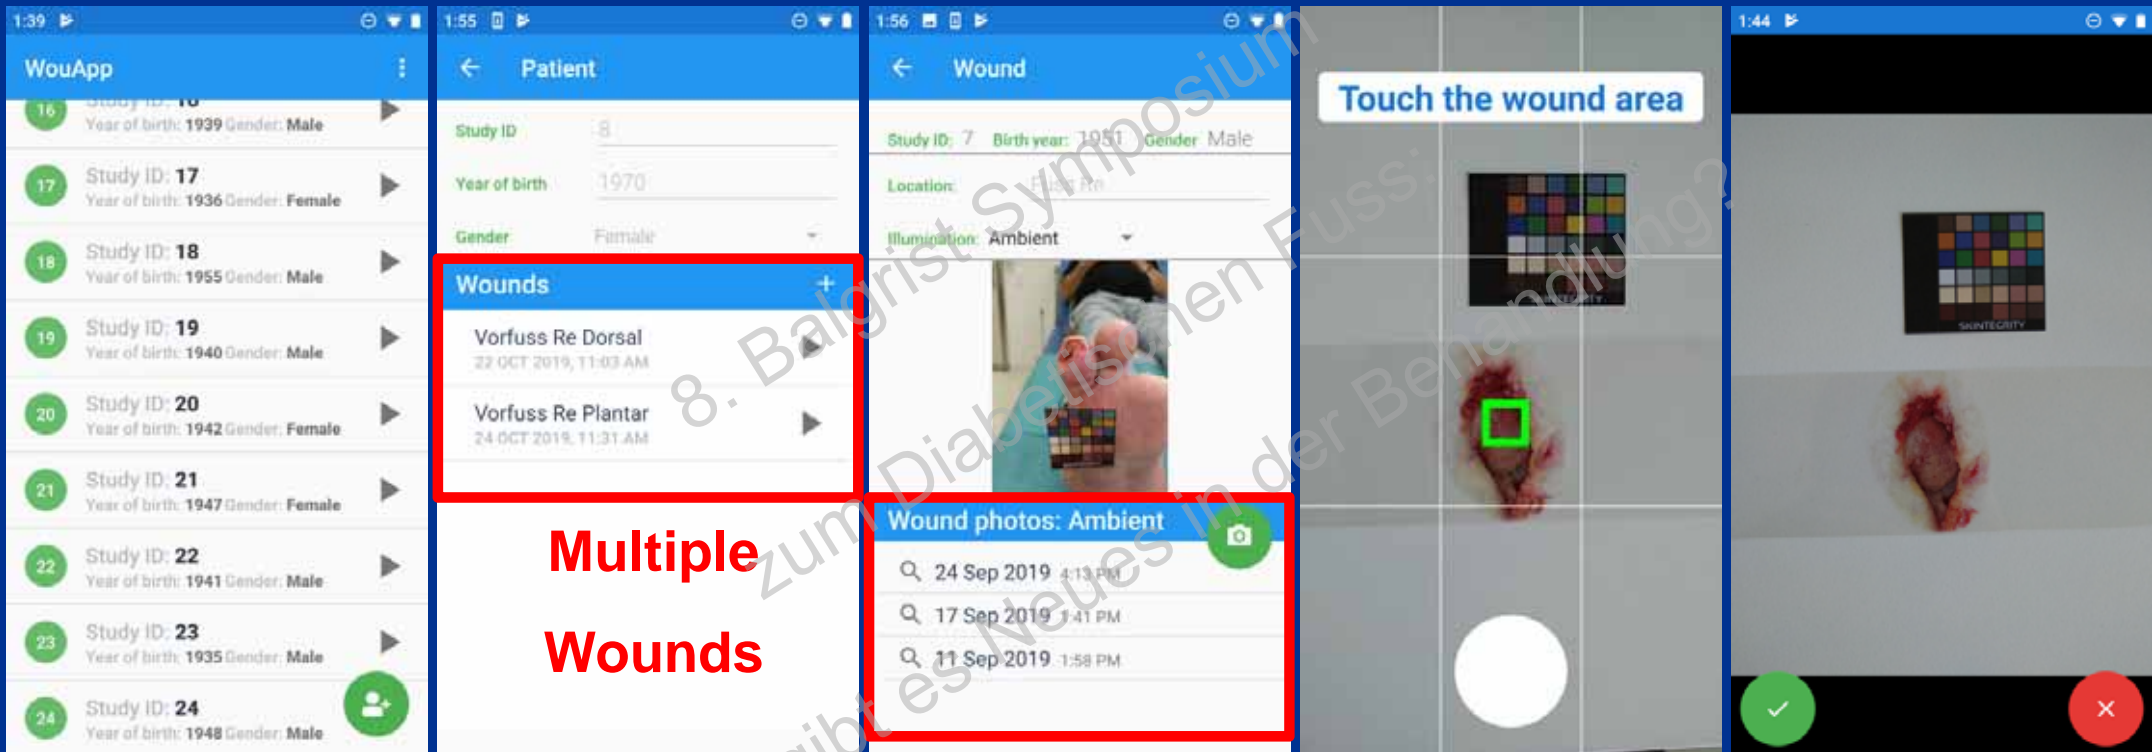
1:39

WouApp

16 Study ID: 16 Year of birth: 1939 Gender: Male

17 Study ID: 17 Year of birth: 1936 Gender: Female

18 Study ID: 18 Year of birth: 1955 Gender: Male

19 Study ID: 19 Year of birth: 1940 Gender: Male

20 Study ID: 20 Year of birth: 1942 Gender: Female

21 Study ID: 21 Year of birth: 1947 Gender: Female

22 Study ID: 22 Year of birth: 1941 Gender: Male

23 Study ID: 23 Year of birth: 1935 Gender: Male

24 Study ID: 24 Year of birth: 1948 Gender: Male

1:55

Patient

Study ID 8

Year of birth 1970

Gender Female

Wounds +

Vorfuss Re Dorsal
22 OCT 2019, 11:03 AM

Vorfuss Re Plantar
24 OCT 2019, 11:31 AM

Multiple

Wounds

1:56

Wound

Study ID: 7 Birth year: 1951 Gender Male

Location: Fuss Re

Illumination: Ambient

Wound photos: Ambient

24 Sep 2019 4:13 PM

17 Sep 2019 1:41 PM

11 Sep 2019 1:58 PM

Touch the wound area

1:44

8. Balgrist Symposium zum Diabetischen Fuss: gibt es Neues in der Behandlung?